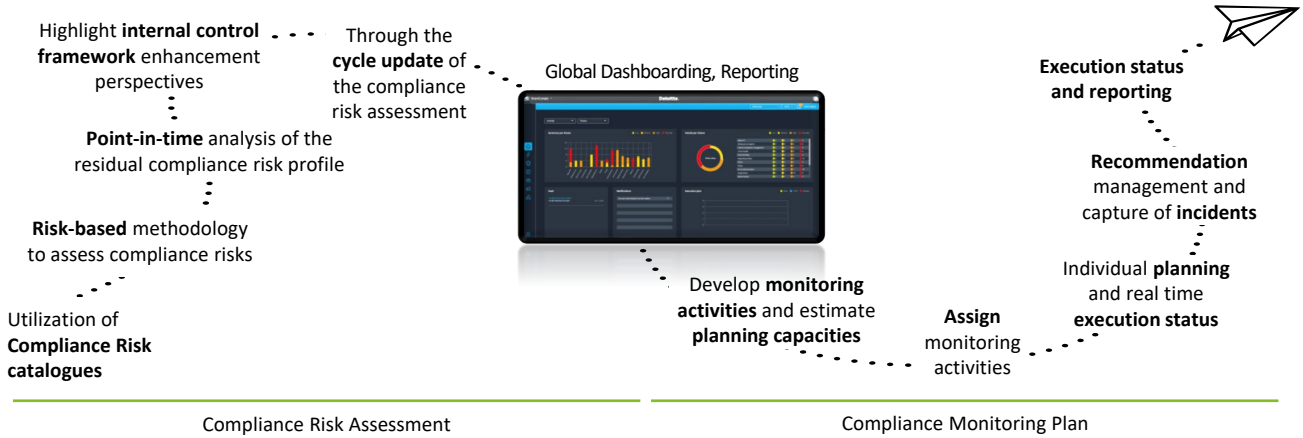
Highlight **internal control framework** enhancement perspectives

Through the **cycle update** of the compliance risk assessment

Global Dashboarding, Reporting

Deloitte.

**Point-in-time** analysis of the residual compliance risk profile

**Risk-based** methodology to assess compliance risks

Utilization of **Compliance Risk catalogues**

Develop **monitoring activities** and estimate **planning capacities**

**Assign** monitoring activities

Individual **planning** and real time **execution status**

**Recommendation** management and capture of **incidents**

**Execution status and reporting**

Compliance Risk Assessment

Compliance Monitoring Plan